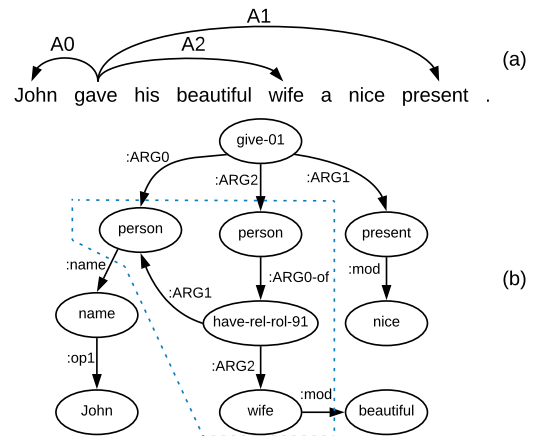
A1

A0

A2

(a)

John gave his beautiful wife a nice present .

give-01

:ARG0

:ARG2

:ARG1

person

person

present

(b)

:name

:ARG1

:ARG0-of

:mod

name

have-rel-rol-91

nice

:op1

:ARG2

:mod

John

wife

beautiful